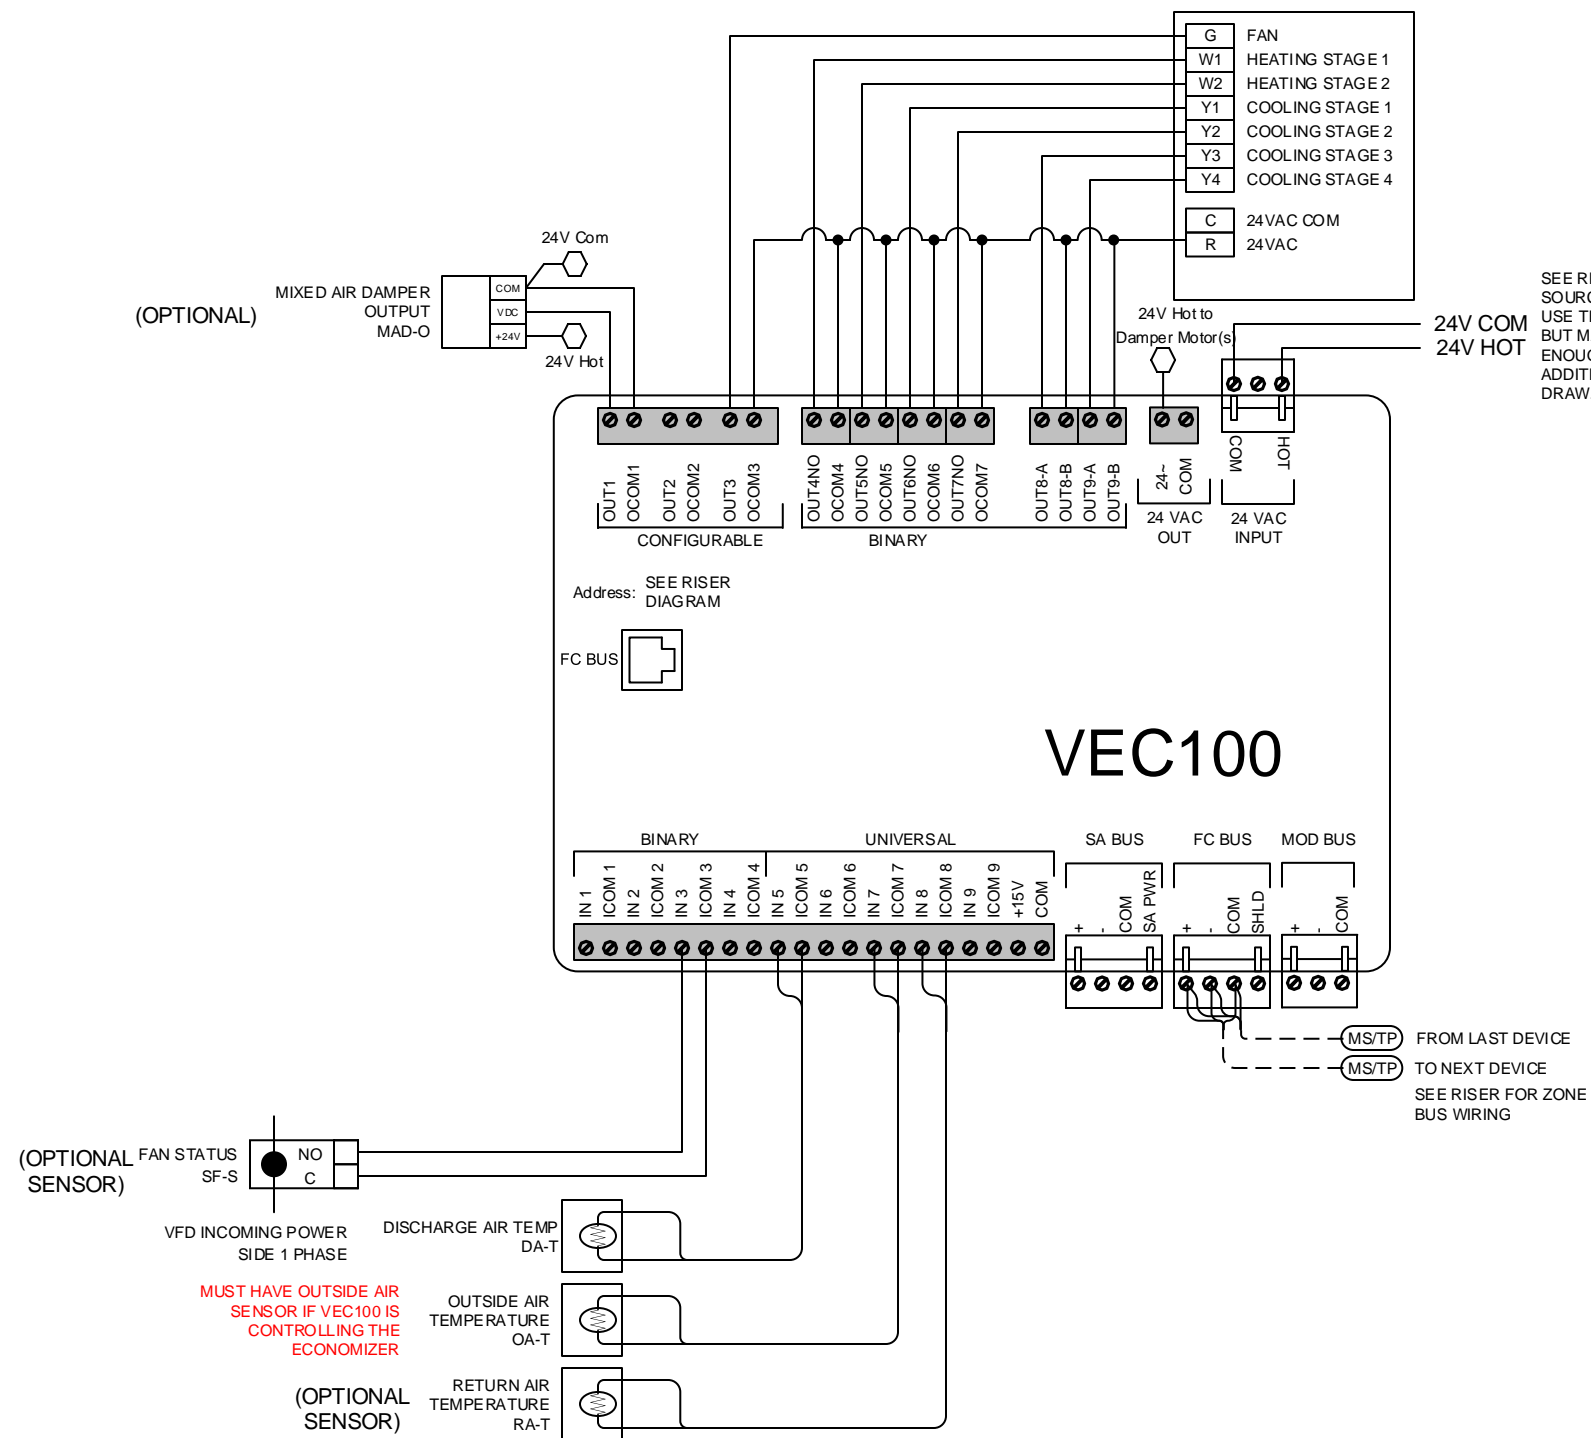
G FAN
W1 HEATING STAGE 1
W2 HEATING STAGE 2
Y1 COOLING STAGE 1
Y2 COOLING STAGE 2
Y3 COOLING STAGE 3
Y4 COOLING STAGE 4
C 24VAC COM
R 24VAC

SEE R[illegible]
SOUR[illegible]
USE T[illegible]
BUT M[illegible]
ENOU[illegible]
ADDIT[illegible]
DRAW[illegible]

24V Com
MIXED AIR DAMPER OUTPUT MAD-O
(OPTIONAL)
COM
VDC
+24V
24V Hot

24V Hot to Damper Motor(s)
24V COM
24V HOT

OUT1 OCOM1 OUT2 OCOM2 OUT3 OCOM3
CONFIGURABLE
OUT4NO OCOM4 OUT5NO OCOM5 OUT6NO OCOM6 OUT7NO OCOM7 OUT8-A OUT8-B OUT9-A OUT9-B
BINARY
24~ COM
24 VAC OUT
COM HOT
24 VAC INPUT

Address: SEE RISER DIAGRAM
FC BUS

VEC100

BINARY
UNIVERSAL
IN 1 ICOM 1 IN 2 ICOM 2 IN 3 ICOM 3 IN 4 ICOM 4 IN 5 ICOM 5 IN 6 ICOM 6 IN 7 ICOM 7 IN 8 ICOM 8 IN 9 ICOM 9 +15V COM
SA BUS
+ - COM SA PWR
FC BUS
+ - COM SHLD
MOD BUS
+ - COM

MS/TP FROM LAST DEVICE
MS/TP TO NEXT DEVICE
SEE RISER FOR ZONE BUS WIRING

(OPTIONAL SENSOR)
FAN STATUS SF-S
NO
C
VFD INCOMING POWER SIDE 1 PHASE

DISCHARGE AIR TEMP DA-T
MUST HAVE OUTSIDE AIR SENSOR IF VEC100 IS CONTROLLING THE ECONOMIZER
OUTSIDE AIR TEMPERATURE OA-T
(OPTIONAL SENSOR)
RETURN AIR TEMPERATURE RA-T